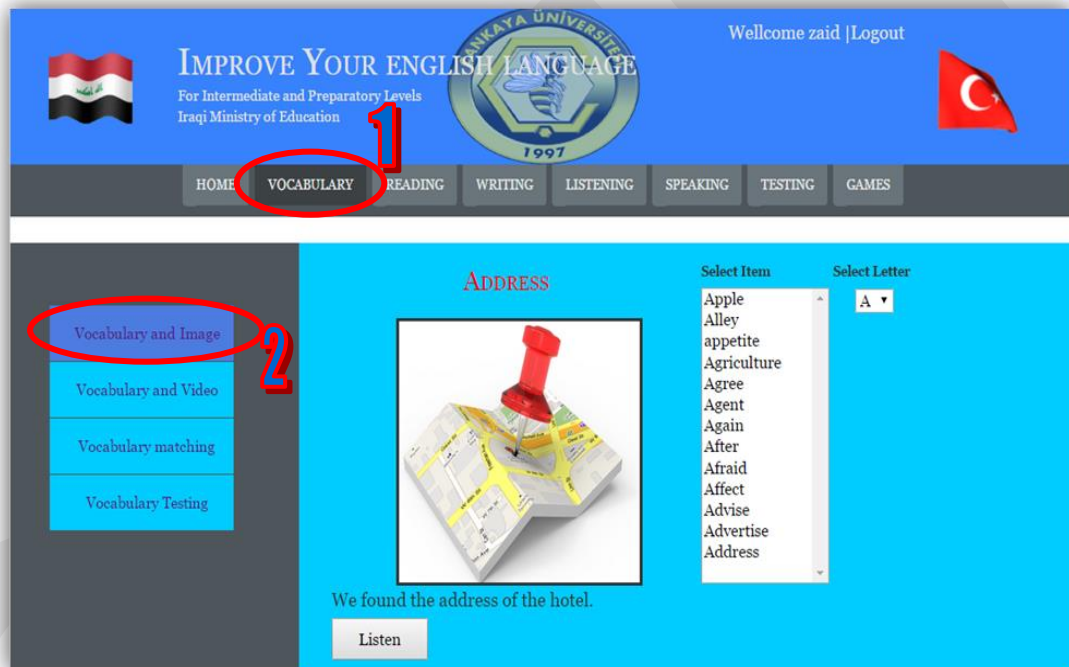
Wellcome zaid |Logout

IMPROVE YOUR ENGLISH LANGUAGE
For Intermediate and Preparatory Levels
Iraqi Ministry of Education

ÇANKAYA ÜNİVERSİTESİ
1997

1

HOME VOCABULARY READING WRITING LISTENING SPEAKING TESTING GAMES

Vocabulary and Image
2
Vocabulary and Video
Vocabulary matching
Vocabulary Testing

ADDRESS

Select Item
Apple
Alley
appetite
Agriculture
Agree
Agent
Again
After
Afraid
Affect
Advise
Advertise
Address

Select Letter
A

We found the address of the hotel.

Listen